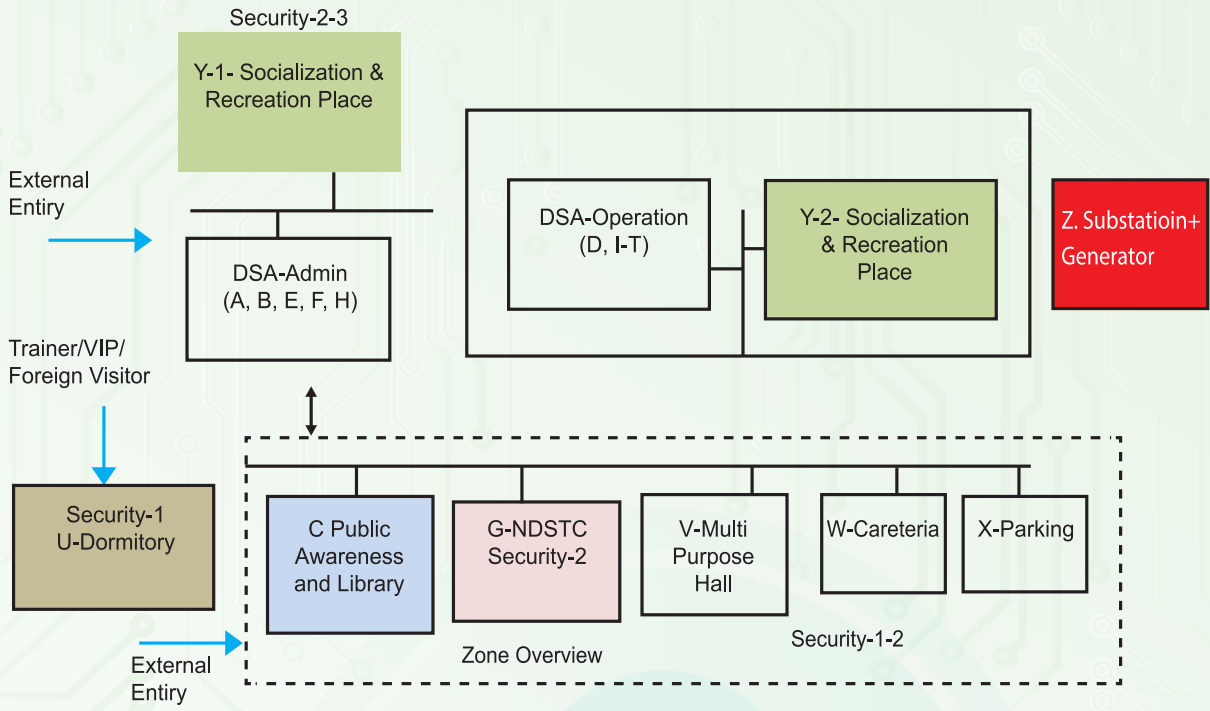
Security-2-3

Y-1- Socialization & Recreation Place

External Entiry

DSA-Admin (A, B, E, F, H)

DSA-Operation (D, I-T)

Y-2- Socialization & Recreation Place

Z. Substatioin+ Generator

Trainer/VIP/ Foreign Visitor

Security-1 U-Dormitory

C Public Awareness and Library

G-NDSTC Security-2

V-Multi Purpose Hall

W-Careteria

X-Parking

Security-1-2

Zone Overview

External Entiry